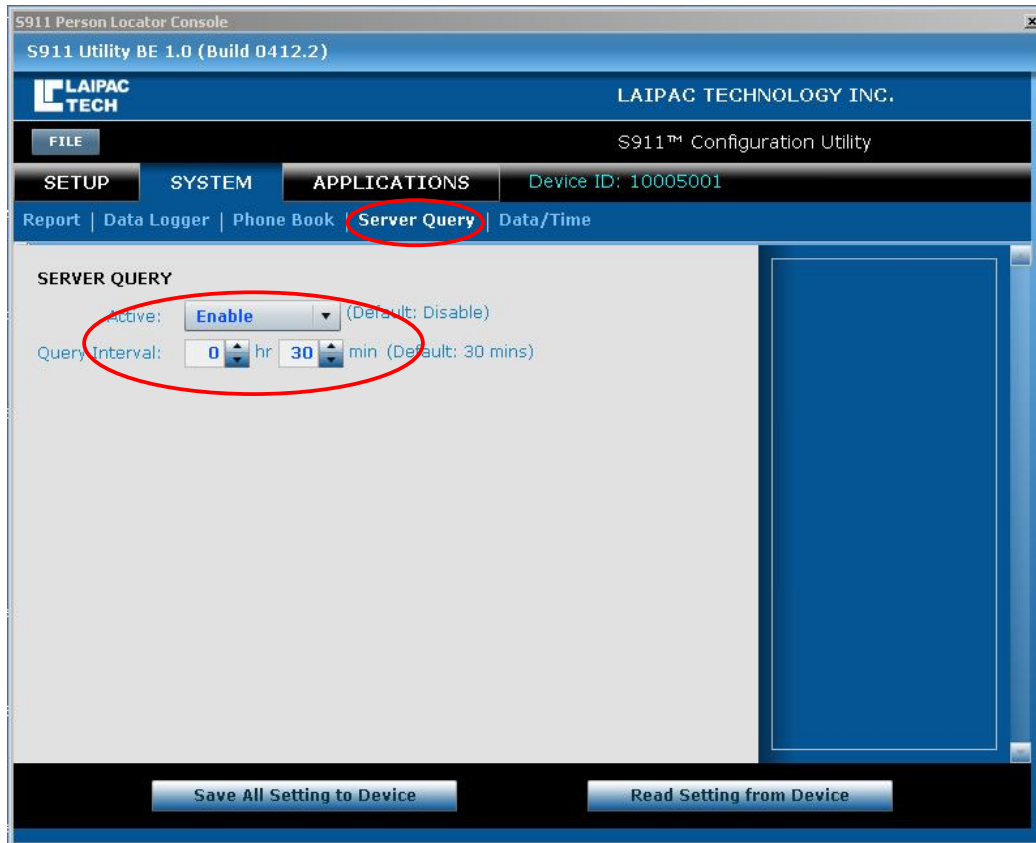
S911 Person Locator Console

S911 Utility BE 1.0 (Build 0412.2)

LAIPAC TECH

LAIPAC TECHNOLOGY INC.

FILE

S911™ Configuration Utility

SETUP | SYSTEM | APPLICATIONS

Device ID: 10005001

Report | Data Logger | Phone Book | Server Query | Data/Time

SERVER QUERY

Active: Enable (Default: Disable)

Query Interval: 0 hr 30 min (Default: 30 mins)

Save All Setting to Device

Read Setting from Device